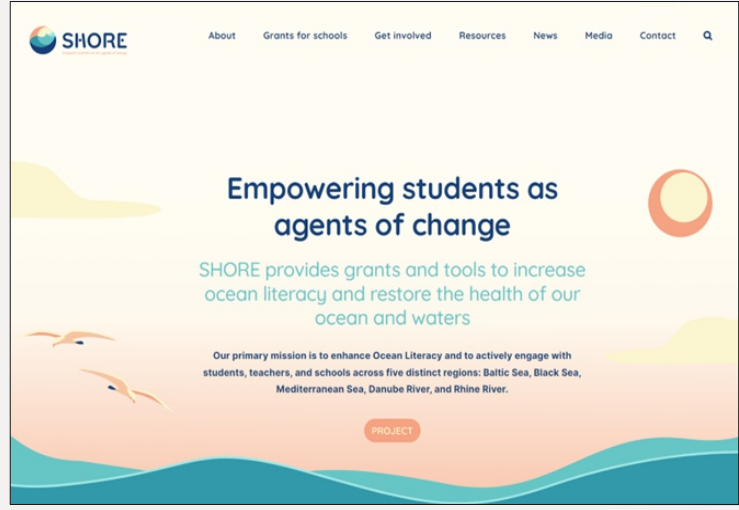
SHORE

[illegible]

About Grants for schools Get involved Resources News Media Contact

Empowering students as agents of change

SHORE provides grants and tools to increase ocean literacy and restore the health of our ocean and waters

Our primary mission is to enhance Ocean Literacy and to actively engage with students, teachers, and schools across five distinct regions: Baltic Sea, Black Sea, Mediterranean Sea, Danube River, and Rhine River.

PROJECT